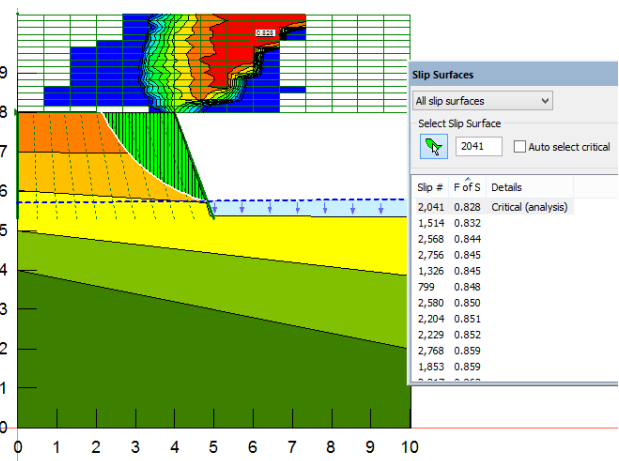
0.828

9

8

7

6

5

4

3

2

1

0

0 1 2 3 4 5 6 7 8 9 10

Slip Surfaces

All slip surfaces

Select Slip Surface

2041

Auto select critical

| Slip # | F of S | Details |
|---|---|---|
| 2,041 | 0.828 | Critical (analysis) |
| 1,514 | 0.832 | |
| 2,568 | 0.844 | |
| 2,756 | 0.845 | |
| 1,326 | 0.845 | |
| 799 | 0.848 | |
| 2,580 | 0.850 | |
| 2,204 | 0.851 | |
| 2,229 | 0.852 | |
| 2,768 | 0.859 | |
| 1,853 | 0.859 | |
| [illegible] | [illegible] | |